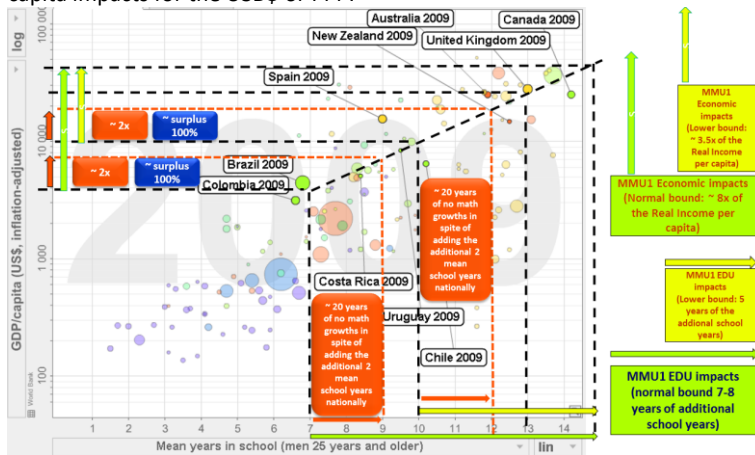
capita impacts for the USD$ or PPP

log

100 000

10 000

1 000

100

GDP/capita (US$, inflation-adjusted)

World Bank

Australia 2009

Canada 2009

New Zealand 2009

United Kingdom 2009

Spain 2009

~ 2x

~ surplus 100%

~ 2x

~ surplus 100%

Brazil 2009

Colombia 2009

2009

~ 20 years of no math growths in spite of adding the additional 2 mean school years nationally

Costa Rica 2009

~ 20 years of no math growths in spite of adding the additional 2 mean school years nationally

Uruguay 2009

Chile 2009

1 2 3 4 5 6 7 8 9 10 11 12 13 14

Mean years in school (men 25 years and older)

lin

MMU1 Economic impacts (Lower bound: ~ 3.5x of the Real Income per capita)

MMU1 Economic impacts (Normal bound: ~ 8x of the Real Income per capita)

MMU1 EDU impacts (Lower bound: 5 years of the addional school years)

MMU1 EDU impacts (normal bound 7-8 years of additional school years)